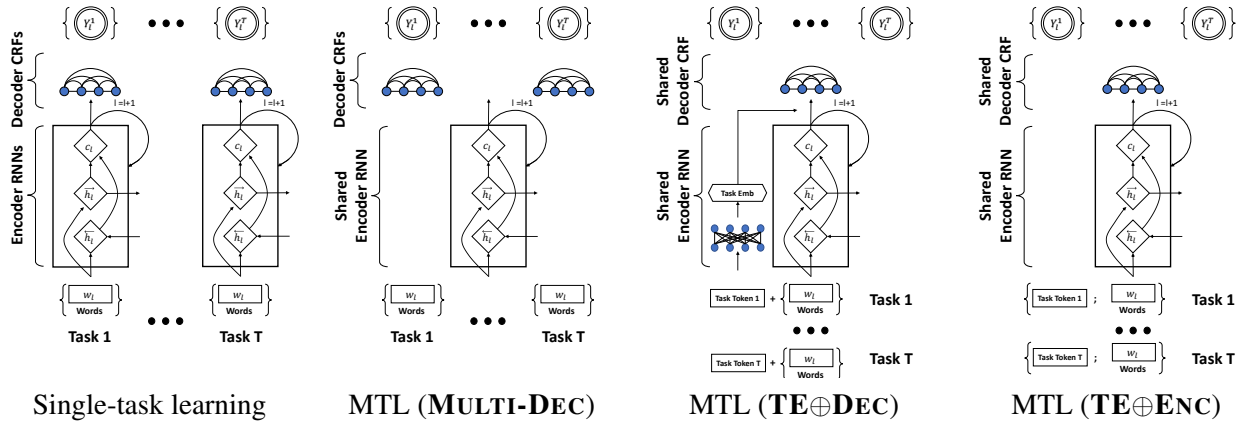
$\{Y_l^1\}$ ••• $\{Y_l^T\}$

Decoder CRFs

l = l+1

Encoder RNNs

$c_l$

$\overrightarrow{h_l}$

$\overleftarrow{h_l}$

$\{w_l\}$ Words

Task 1 ••• Task T

Single-task learning

$\{Y_l^1\}$ ••• $\{Y_l^T\}$

Decoder CRFs

l = l+1

Shared Encoder RNN

$c_l$

$\overrightarrow{h_l}$

$\overleftarrow{h_l}$

$\{w_l\}$ Words

Task 1 ••• Task T

MTL (MULTI-DEC)

$\{Y_l^1\}$ ••• $\{Y_l^T\}$

Shared Decoder CRF

l = l+1

Shared Encoder RNN

Task Emb

$c_l$

$\overrightarrow{h_l}$

$\overleftarrow{h_l}$

Task Token 1 + $\{w_l\}$ Words Task 1

•••

Task Token T + $\{w_l\}$ Words Task T

MTL (TE⊕DEC)

$\{Y_l^1\}$ ••• $\{Y_l^T\}$

Shared Decoder CRF

l = l+1

Shared Encoder RNN

$c_l$

$\overrightarrow{h_l}$

$\overleftarrow{h_l}$

{Task Token 1 ; $w_l$ Words} Task 1

•••

{Task Token T ; $w_l$ Words} Task T

MTL (TE⊕ENC)